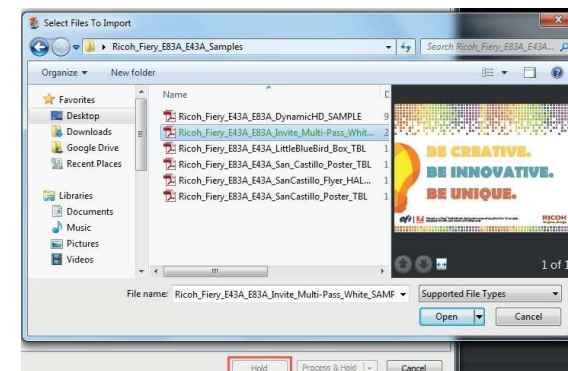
Select Files To Import

Ricoh_Fiery_E83A_E43A_Samples

Search Ricoh_Fiery_E83A_E43A...

Organize ▾ New folder

Favorites
Desktop
Downloads
Google Drive
Recent Places

Libraries
Documents
Music
Pictures
Videos

Name

Ricoh_Fiery_E43A_E83A_DynamicHD_SAMPLE
Ricoh_Fiery_E43A_E83A_Invite_Multi-Pass_White...
Ricoh_Fiery_E83A_E43A_LittleBlueBird_Box_TBL
Ricoh_Fiery_E83A_E43A_San_Castillo_Poster_TBL
Ricoh_Fiery_E83A_E43A_SanCastillo_Flyer_HAL...
Ricoh_Fiery_E83A_E43A_SanCastillo_Poster_TBL

BE CREATIVE.
BE INNOVATIVE.
BE UNIQUE.

RICOH

1 of 1

File name: Ricoh_Fiery_E43A_E83A_Invite_Multi-Pass_White_SAMF

Supported File Types

Open

Cancel

Hold

Process & Hold

Cancel